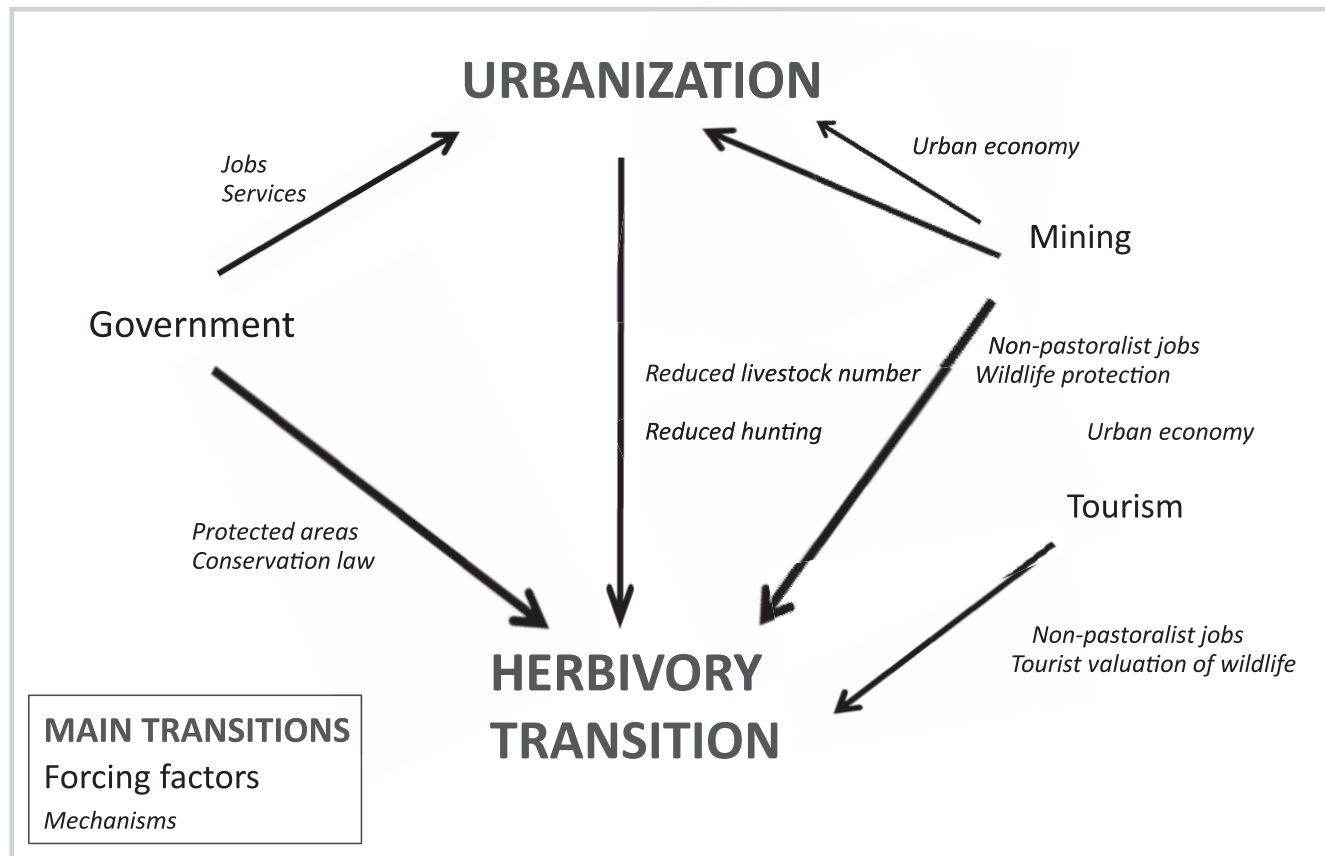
URBANIZATION

Jobs
Services

Urban economy

Mining

Government

Non-pastoralist jobs
Wildlife protection

Reduced livestock number

Reduced hunting

Urban economy

Tourism

Protected areas
Conservation law

Non-pastoralist jobs
Tourist valuation of wildlife

HERBIVORY TRANSITION

MAIN TRANSITIONS
Forcing factors
Mechanisms